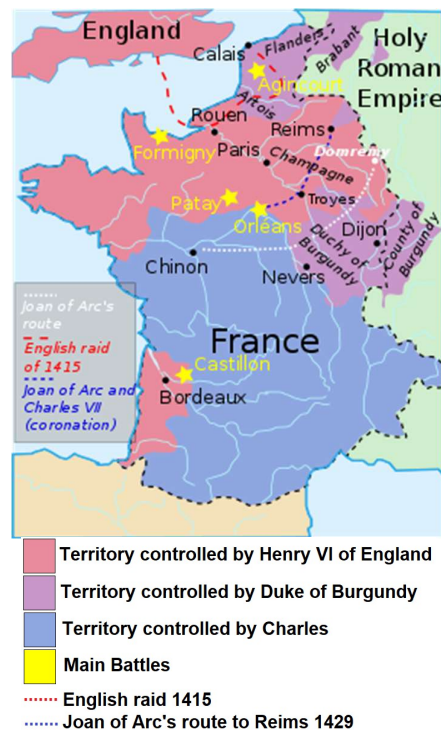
England
Calais
Flanders
Brabant
Holy Roman Empire
Agincourt
Artois
Rouen
Reims
Formigny
Paris
Champagne
Domremy
Patay
Troyes
Orleans
Dijon
Duchy of Burgundy
County of Burgundy
Chinon
Nevers
Joan of Arc's route
English raid of 1415
Joan of Arc and Charles VII (coronation)
France
Castillon
Bordeaux

Territory controlled by Henry VI of England
Territory controlled by Duke of Burgundy
Territory controlled by Charles
Main Battles
English raid 1415
Joan of Arc's route to Reims 1429